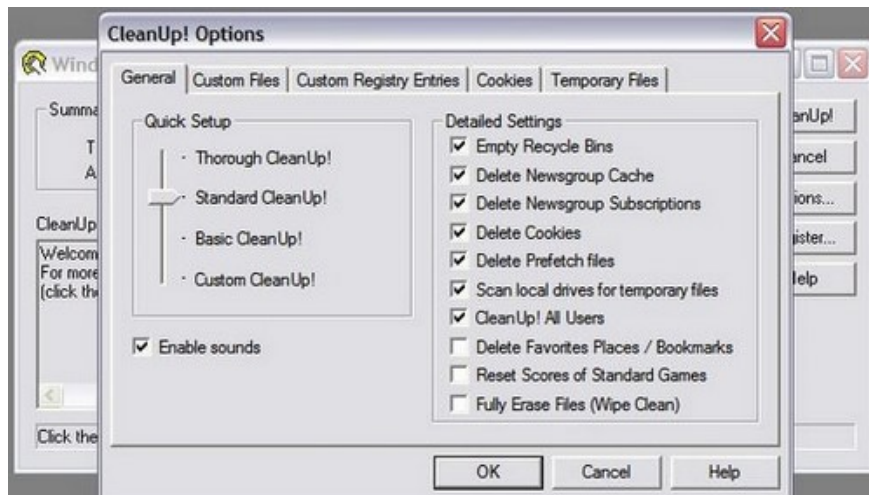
Wind

Summa
T
A

CleanUp
Welcom
For more
(click th

Click the

anUp!
ancel
ions...
ister...
lelp

CleanUp! Options

General | Custom Files | Custom Registry Entries | Cookies | Temporary Files

Quick Setup
Thorough CleanUp!
Standard CleanUp!
Basic CleanUp!
Custom CleanUp!

Enable sounds

Detailed Settings
Empty Recycle Bins
Delete Newsgroup Cache
Delete Newsgroup Subscriptions
Delete Cookies
Delete Prefetch files
Scan local drives for temporary files
CleanUp! All Users
Delete Favorites Places / Bookmarks
Reset Scores of Standard Games
Fully Erase Files (Wipe Clean)

OK
Cancel
Help